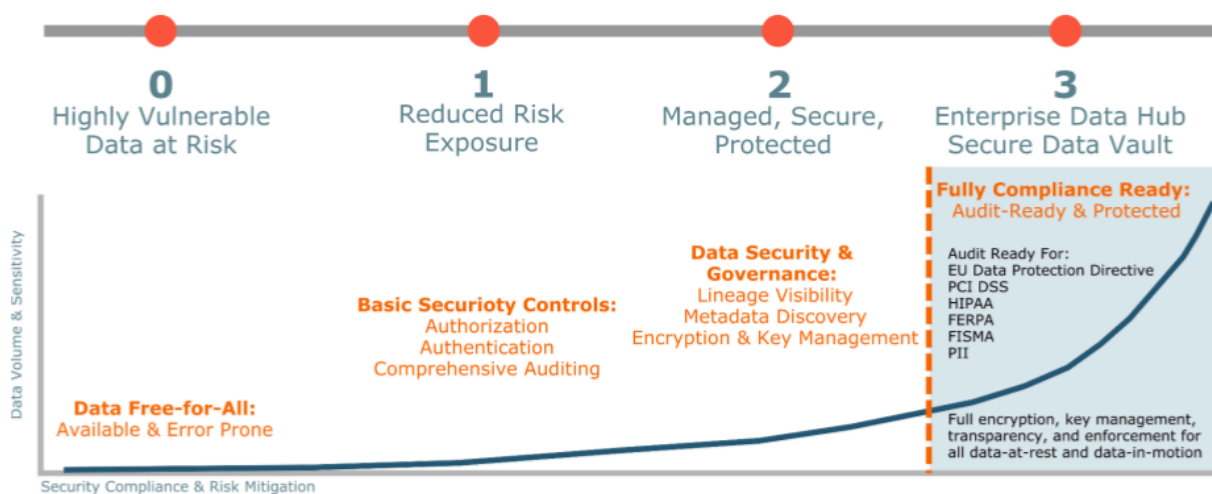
0
Highly Vulnerable Data at Risk

1
Reduced Risk Exposure

2
Managed, Secure, Protected

3
Enterprise Data Hub Secure Data Vault

Fully Compliance Ready:
Audit-Ready & Protected

Audit Ready For:
EU Data Protection Directive
PCI DSS
HIPAA
FERPA
FISMA
PII

Full encryption, key management, transparency, and enforcement for all data-at-rest and data-in-motion

Data Security & Governance:
Lineage Visibility
Metadata Discovery
Encryption & Key Management

Basic Securioty Controls:
Authorization
Authentication
Comprehensive Auditing

Data Free-for-All:
Available & Error Prone

Data Volume & Sensitivity

Security Compliance & Risk Mitigation